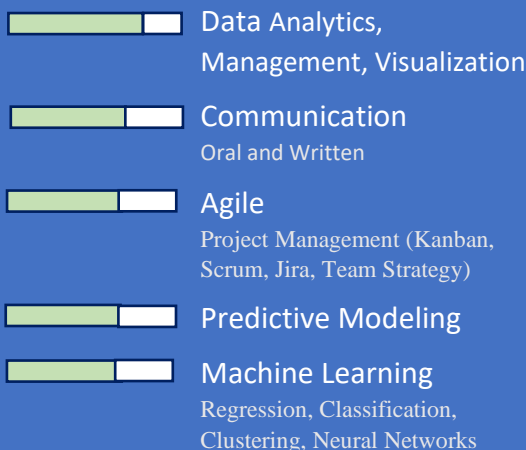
Data Analytics, Management, Visualization

Communication
Oral and Written

Agile
Project Management (Kanban, Scrum, Jira, Team Strategy)

Predictive Modeling

Machine Learning
Regression, Classification, Clustering, Neural Networks